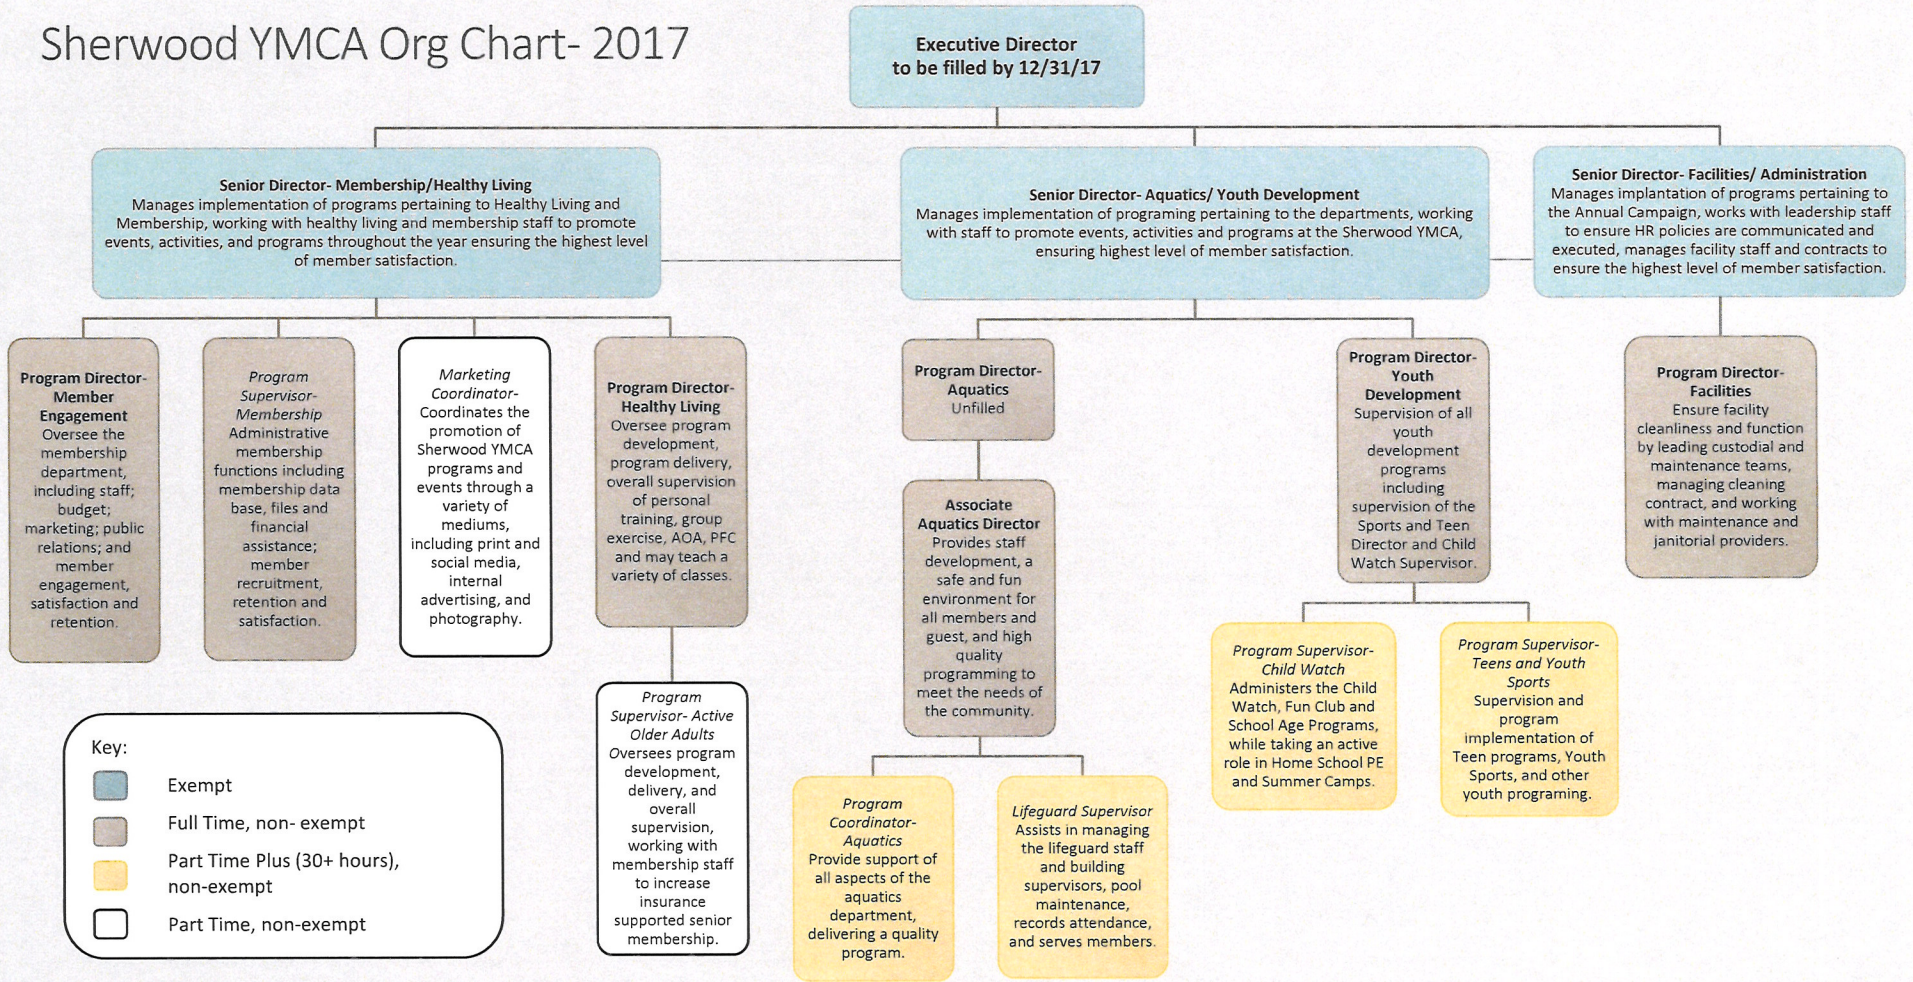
Sherwood YMCA Org Chart- 2017

Executive Director
to be filled by 12/31/17

Senior Director- Membership/Healthy Living
Manages implementation of programs pertaining to Healthy Living and Membership, working with healthy living and membership staff to promote events, activities, and programs throughout the year ensuring the highest level of member satisfaction.

Senior Director- Aquatics/ Youth Development
Manages implementation of programing pertaining to the departments, working with staff to promote events, activities and programs at the Sherwood YMCA, ensuring highest level of member satisfaction.

Senior Director- Facilities/ Administration
Manages implantation of programs pertaining to the Annual Campaign, works with leadership staff to ensure HR policies are communicated and executed, manages facility staff and contracts to ensure the highest level of member satisfaction.

Program Director- Member Engagement
Oversee the membership department, including staff; budget; marketing; public relations; and member engagement, satisfaction and retention.

Program Supervisor- Membership
Administrative membership functions including membership data base, files and financial assistance; member recruitment, retention and satisfaction.

Marketing Coordinator-
Coordinates the promotion of Sherwood YMCA programs and events through a variety of mediums, including print and social media, internal advertising, and photography.

Program Director- Healthy Living
Oversee program development, program delivery, overall supervision of personal training, group exercise, AOA, PFC and may teach a variety of classes.

Program Supervisor- Active Older Adults
Oversees program development, delivery, and overall supervision, working with membership staff to increase insurance supported senior membership.

Program Director- Aquatics
Unfilled

Associate Aquatics Director
Provides staff development, a safe and fun environment for all members and guest, and high quality programming to meet the needs of the community.

Program Coordinator- Aquatics
Provide support of all aspects of the aquatics department, delivering a quality program.

Lifeguard Supervisor
Assists in managing the lifeguard staff and building supervisors, pool maintenance, records attendance, and serves members.

Program Director- Youth Development
Supervision of all youth development programs including supervision of the Sports and Teen Director and Child Watch Supervisor.

Program Supervisor- Child Watch
Administers the Child Watch, Fun Club and School Age Programs, while taking an active role in Home School PE and Summer Camps.

Program Supervisor- Teens and Youth Sports
Supervision and program implementation of Teen programs, Youth Sports, and other youth programing.

Program Director- Facilities
Ensure facility cleanliness and function by leading custodial and maintenance teams, managing cleaning contract, and working with maintenance and janitorial providers.

Key:
Exempt
Full Time, non- exempt
Part Time Plus (30+ hours), non-exempt
Part Time, non-exempt